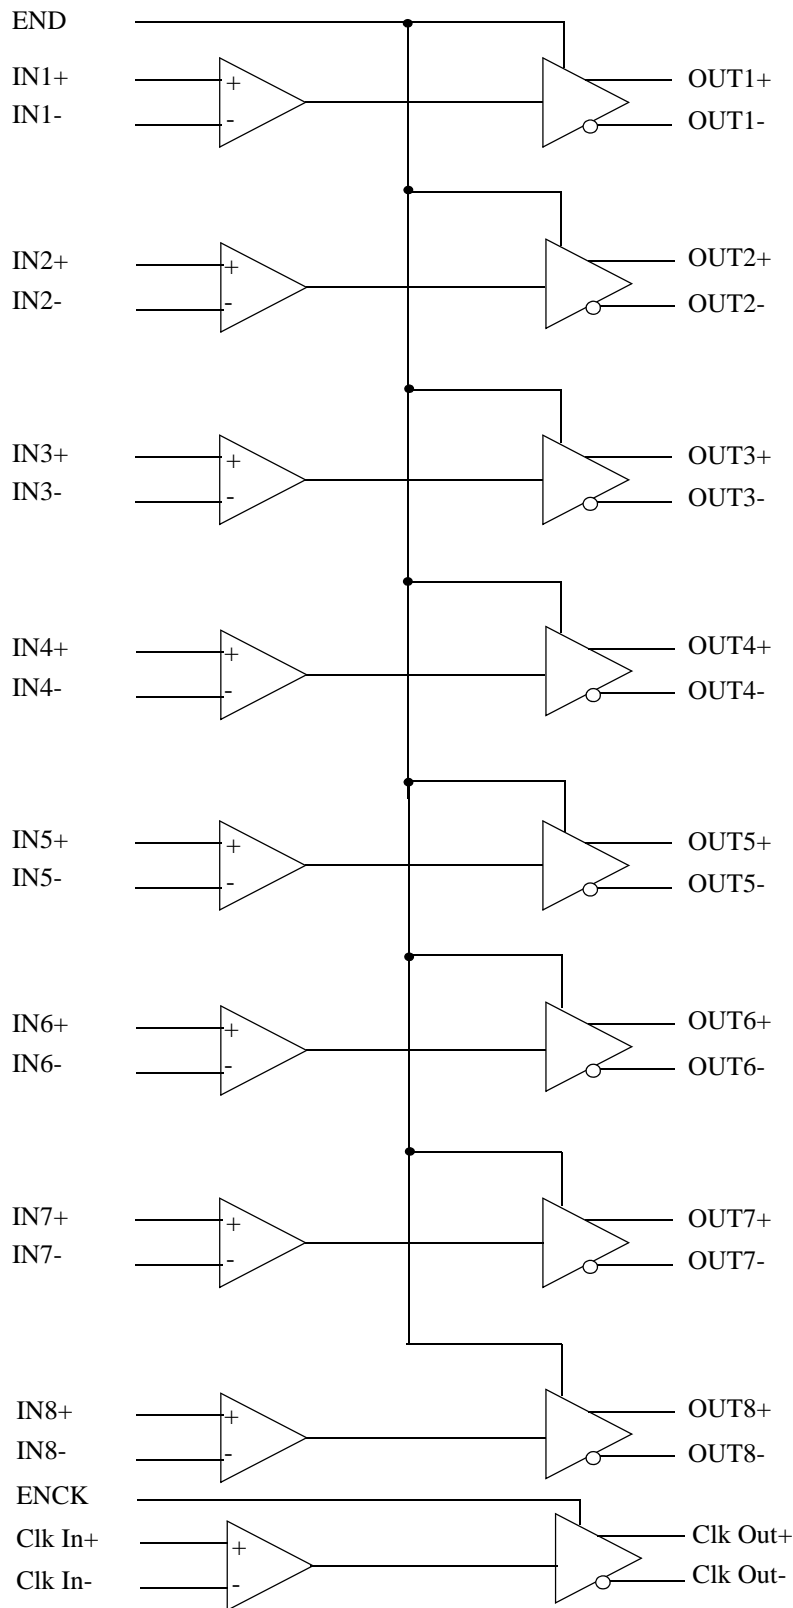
END

IN1+
IN1-
+
-
OUT1+
OUT1-

IN2+
IN2-
+
-
OUT2+
OUT2-

IN3+
IN3-
+
-
OUT3+
OUT3-

IN4+
IN4-
+
-
OUT4+
OUT4-

IN5+
IN5-
+
-
OUT5+
OUT5-

IN6+
IN6-
+
-
OUT6+
OUT6-

IN7+
IN7-
+
-
OUT7+
OUT7-

IN8+
IN8-
+
-
OUT8+
OUT8-

ENCK
Clk In+
Clk In-
+
-
Clk Out+
Clk Out-